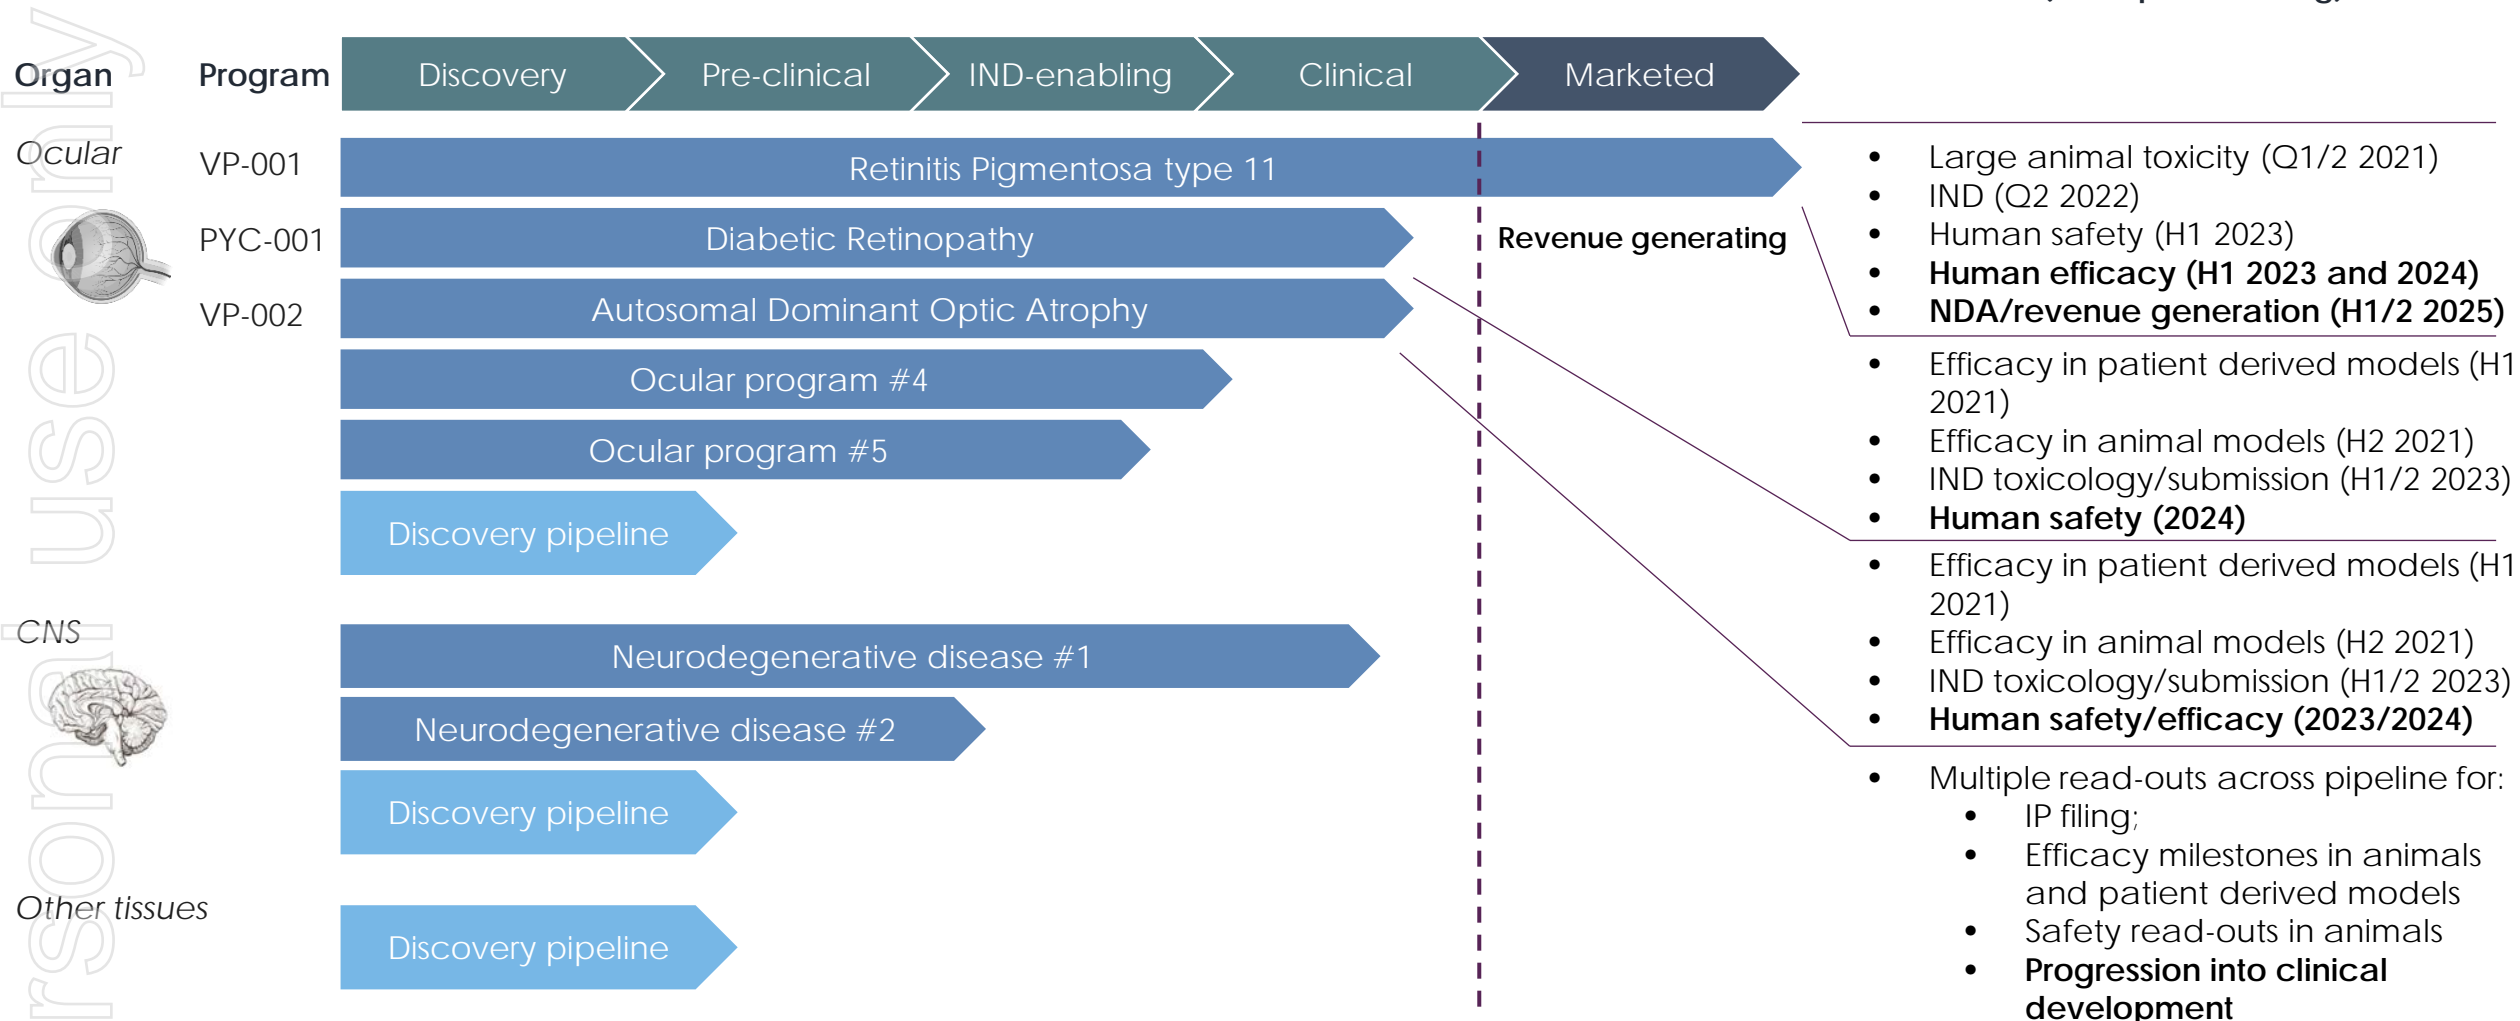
Organ

Program

Discovery

Pre-clinical

IND-enabling

Clinical

Marketed

Ocular

VP-001

Retinitis Pigmentosa type 11

PYC-001

Diabetic Retinopathy

VP-002

Autosomal Dominant Optic Atrophy

Ocular program #4

Ocular program #5

Discovery pipeline

CNS

Neurodegenerative disease #1

Neurodegenerative disease #2

Discovery pipeline

Other tissues

Discovery pipeline

Revenue generating

- Large animal toxicity (Q1/2 2021)
- IND (Q2 2022)
- Human safety (H1 2023)
- **Human efficacy (H1 2023 and 2024)**
- **NDA/revenue generation (H1/2 2025)**

- Efficacy in patient derived models (H1 2021)
- Efficacy in animal models (H2 2021)
- IND toxicology/submission (H1/2 2023)
- **Human safety (2024)**

- Efficacy in patient derived models (H1 2021)
- Efficacy in animal models (H2 2021)
- IND toxicology/submission (H1/2 2023)
- **Human safety/efficacy (2023/2024)**

- Multiple read-outs across pipeline for:
  - IP filing;
  - Efficacy milestones in animals and patient derived models
  - Safety read-outs in animals
  - **Progression into clinical development**

rsonal use only